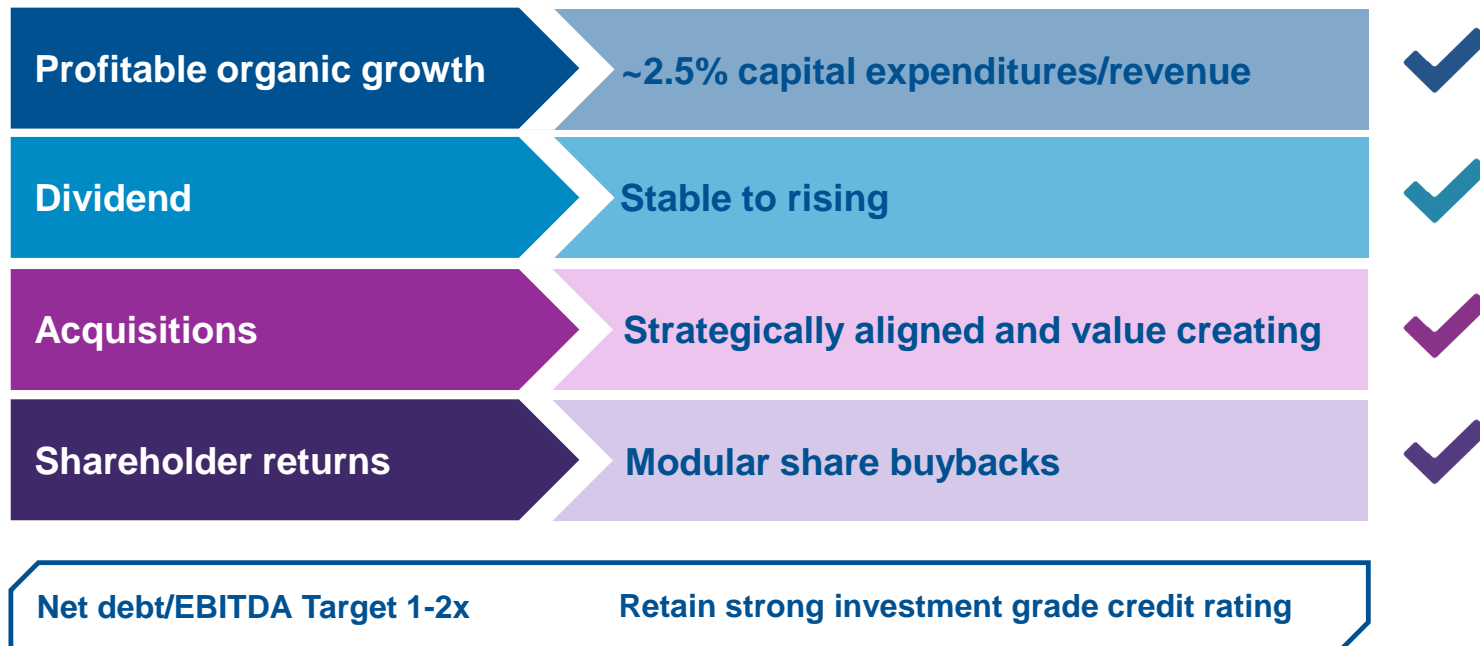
Profitable organic growth

~2.5% capital expenditures/revenue

Dividend

Stable to rising

Acquisitions

Strategically aligned and value creating

Shareholder returns

Modular share buybacks

Net debt/EBITDA Target 1-2x

Retain strong investment grade credit rating